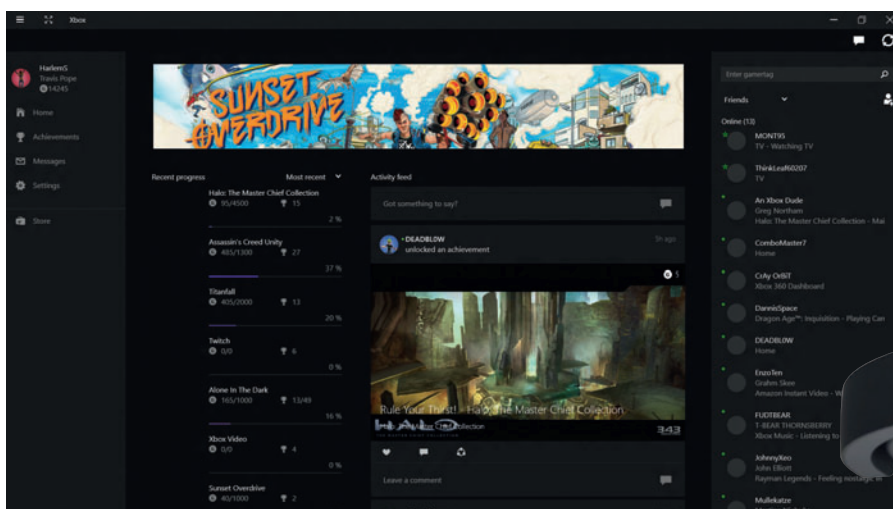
Xbox

HarlemS
Travis Pope
14245

Home
Achievements
Messages
Settings
Store

SUNSET OVERDRIVE

Recent progress
Most recent

Halo: The Master Chief Collection
95/4500
15
2 %

Assassin's Creed Unity
485/1300
27
37 %

Titanfall
405/2000
13
20 %

Twitch
0/0
6
0 %

Alone In The Dark
165/1000
13/49
16 %

Xbox Video
0/0
4
0 %

Sunset Overdrive
40/1000
2

Activity feed

Got something to say?

DEADBL0W
unlocked an achievement
5h ago

5

Rule Your Thirst! - Halo: The Master Chief Collection
Halo: The Master Chief Collection

HALO
343

Leave a comment

Enter gamertag
Friends
Online (13)

MONT95
TV - Watching TV

ThinkLeaf60207
TV

An Xbox Dude
Greg Northam
Halo: The Master Chief Collection - Mai

ComboMaster7
Home

CrAy OrBiT
Xbox 360 Dashboard

DannieSpace
Dragon Age™: Inquisition - Playing Car

DEADBL0W
Home

EnzoTen
Grahm Skee
Amazon Instant Video - W

FUDTBEAR
T-BEAR THORNSBERRY
Xbox Music - Listening to

JohnnyXeo
John Elliott
Rayman Legends - Feeling nostalgic

Mullekatze